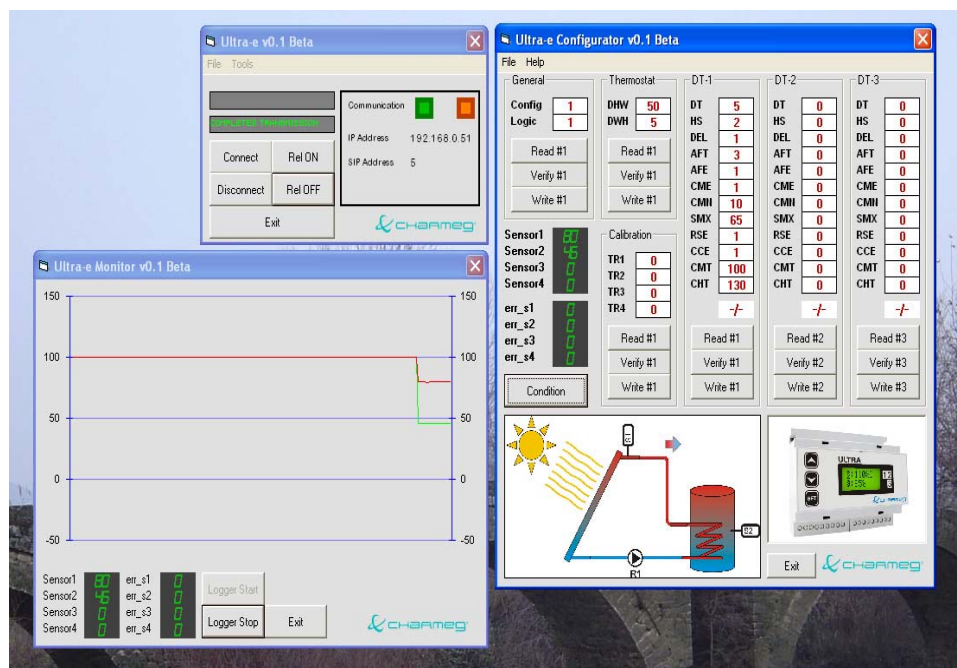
Ultra-e v0.1 Beta

File Tools

COMPLETED TRANSMISSION

Communication

IP Address 192.168.0.51

SIP Address 5

Connect

Rel ON

Disconnect

Rel OFF

Exit

CHARMEG

Ultra-e Configurator v0.1 Beta

File Help

General

Config 1

Logic 1

Read #1

Verify #1

Write #1

Thermostat

DHW 50

DWH 5

Read #1

Verify #1

Write #1

DT-1

| | |
|---|---|
| DT | 5 |
| HS | 2 |
| DEL | 1 |
| AFT | 3 |
| AFE | 1 |
| CME | 1 |
| CMN | 10 |
| SMX | 65 |
| RSE | 1 |
| CCE | 1 |
| CMT | 100 |
| CHT | 130 |

-/-

Read #1

Verify #1

Write #1

DT-2

| | |
|---|---|
| DT | 0 |
| HS | 0 |
| DEL | 0 |
| AFT | 0 |
| AFE | 0 |
| CME | 0 |
| CMN | 0 |
| SMX | 0 |
| RSE | 0 |
| CCE | 0 |
| CMT | 0 |
| CHT | 0 |

-/-

Read #2

Verify #2

Write #2

DT-3

| | |
|---|---|
| DT | 0 |
| HS | 0 |
| DEL | 0 |
| AFT | 0 |
| AFE | 0 |
| CME | 0 |
| CMN | 0 |
| SMX | 0 |
| RSE | 0 |
| CCE | 0 |
| CMT | 0 |
| CHT | 0 |

-/-

Read #3

Verify #3

Write #3

Sensor1 80

Sensor2 46

Sensor3 0

Sensor4 0

err_s1 0

err_s2 0

err_s3 0

err_s4 0

Condition

Calibration

TR1 0

TR2 0

TR3 0

TR4 0

Read #1

Verify #1

Write #1

S1

S2

R1

ULTRA

Exit

CHARMEG

Ultra-e Monitor v0.1 Beta

150

100

50

0

-50

Sensor1 80

Sensor2 46

Sensor3 0

Sensor4 0

err_s1 0

err_s2 0

err_s3 0

err_s4 0

Logger Start

Logger Stop

Exit

CHARMEG